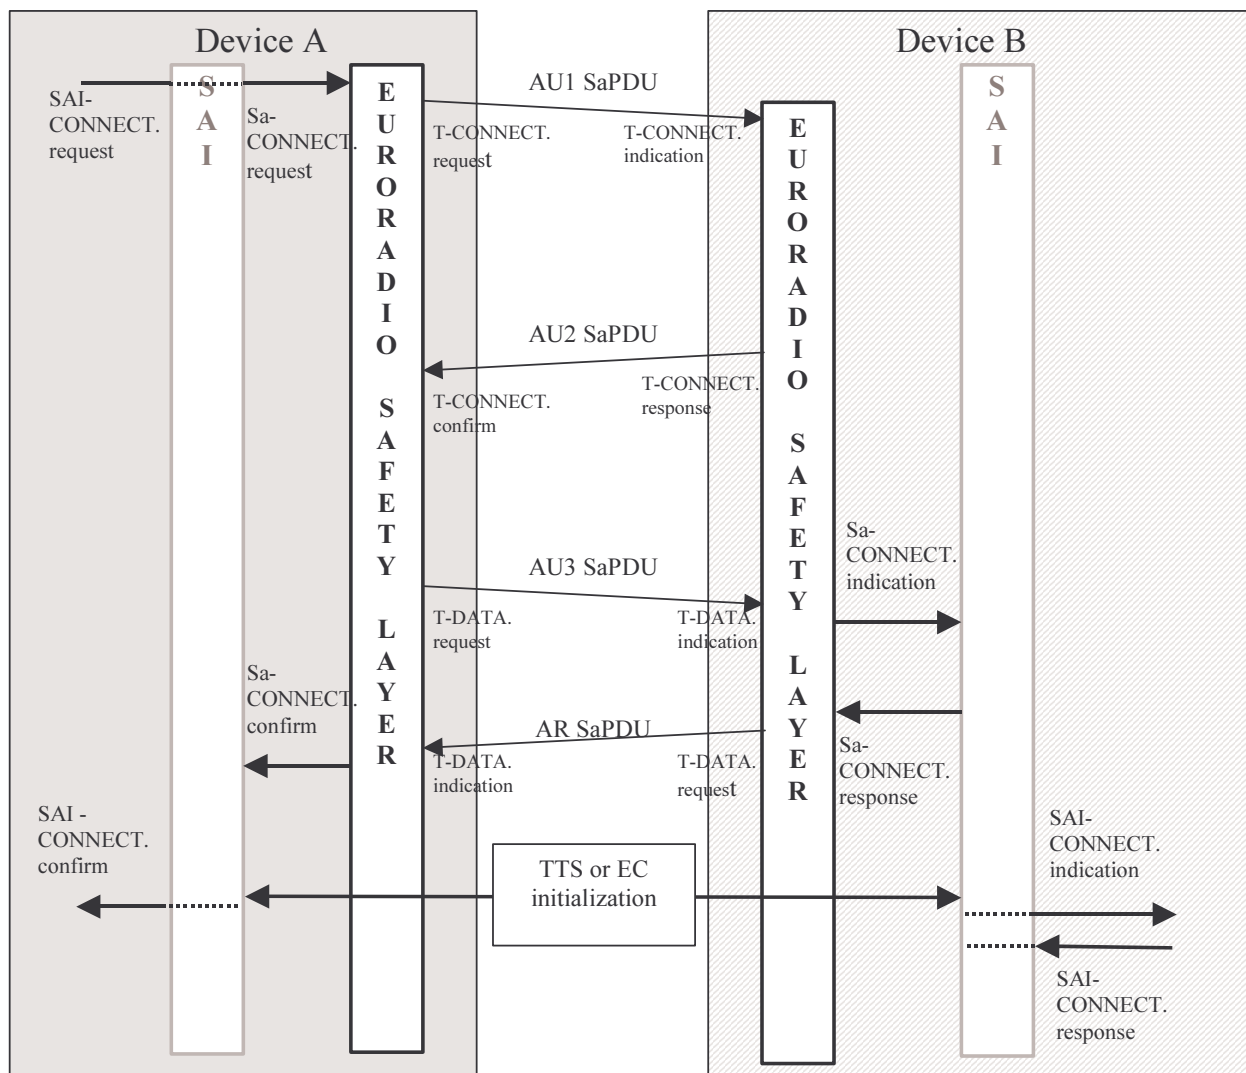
Device A

Device B

SAI-CONNECT. request

S A I

Sa-CONNECT. request

EURORADIO SAFETY LAYER

AU1 SaPDU

T-CONNECT. request

T-CONNECT. indication

EURORADIO SAFETY LAYER

S A I

AU2 SaPDU

T-CONNECT. response

T-CONNECT. confirm

AU3 SaPDU

T-DATA. request

T-DATA. indication

Sa-CONNECT. indication

Sa-CONNECT. confirm

AR SaPDU

T-DATA. indication

T-DATA. request

Sa-CONNECT. response

SAI -CONNECT. confirm

TTS or EC initialization

SAI-CONNECT. indication

SAI-CONNECT. response